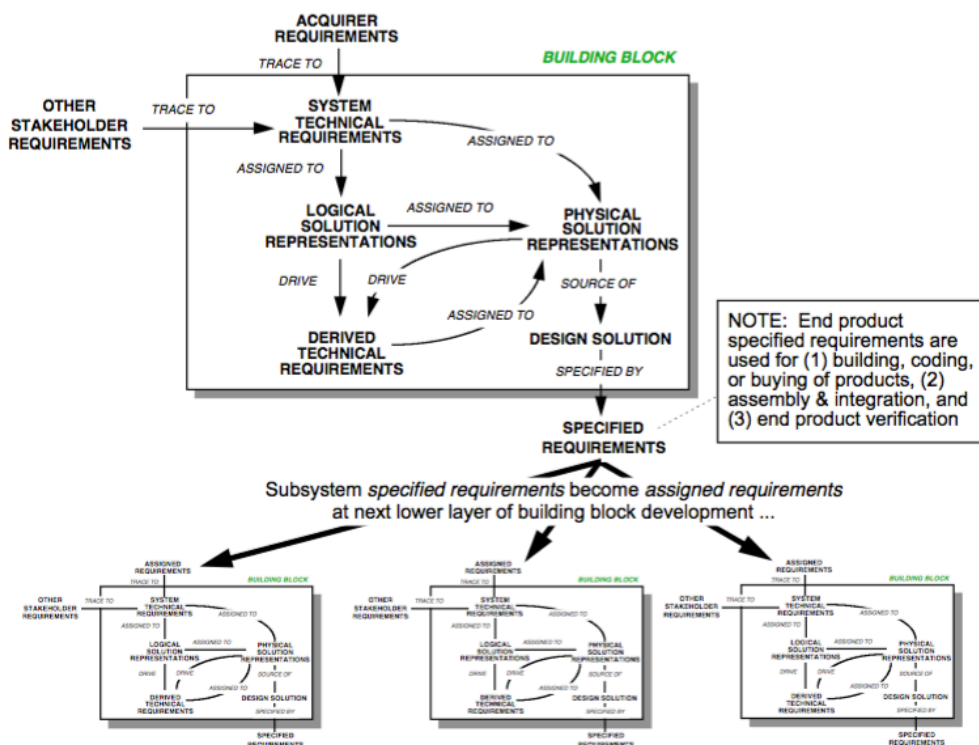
ACQUIRER REQUIREMENTS

BUILDING BLOCK

TRACE TO

OTHER STAKEHOLDER REQUIREMENTS

TRACE TO

SYSTEM TECHNICAL REQUIREMENTS

ASSIGNED TO

ASSIGNED TO

LOGICAL SOLUTION REPRESENTATIONS

ASSIGNED TO

PHYSICAL SOLUTION REPRESENTATIONS

DRIVE

DRIVE

SOURCE OF

ASSIGNED TO

DERIVED TECHNICAL REQUIREMENTS

DESIGN SOLUTION

SPECIFIED BY

NOTE: End product specified requirements are used for (1) building, coding, or buying of products, (2) assembly & integration, and (3) end product verification

SPECIFIED REQUIREMENTS

Subsystem *specified requirements* become *assigned requirements* at next lower layer of building block development ...

ASSIGNED REQUIREMENTS

TRACE TO

BUILDING BLOCK

OTHER STAKEHOLDER REQUIREMENTS

TRACE TO

SYSTEM TECHNICAL REQUIREMENTS

ASSIGNED TO

ASSIGNED TO

LOGICAL SOLUTION REPRESENTATIONS

ASSIGNED TO

PHYSICAL SOLUTION REPRESENTATIONS

DRIVE

DRIVE

SOURCE OF

ASSIGNED TO

DERIVED TECHNICAL REQUIREMENTS

DESIGN SOLUTION

SPECIFIED BY

SPECIFIED REQUIREMENTS

ASSIGNED REQUIREMENTS

TRACE TO

BUILDING BLOCK

OTHER STAKEHOLDER REQUIREMENTS

TRACE TO

SYSTEM TECHNICAL REQUIREMENTS

ASSIGNED TO

ASSIGNED TO

LOGICAL SOLUTION REPRESENTATIONS

ASSIGNED TO

PHYSICAL SOLUTION REPRESENTATIONS

DRIVE

DRIVE

SOURCE OF

ASSIGNED TO

DERIVED TECHNICAL REQUIREMENTS

DESIGN SOLUTION

SPECIFIED BY

SPECIFIED REQUIREMENTS

ASSIGNED REQUIREMENTS

TRACE TO

BUILDING BLOCK

OTHER STAKEHOLDER REQUIREMENTS

TRACE TO

SYSTEM TECHNICAL REQUIREMENTS

ASSIGNED TO

ASSIGNED TO

LOGICAL SOLUTION REPRESENTATIONS

ASSIGNED TO

PHYSICAL SOLUTION REPRESENTATIONS

DRIVE

DRIVE

SOURCE OF

ASSIGNED TO

DERIVED TECHNICAL REQUIREMENTS

DESIGN SOLUTION

SPECIFIED BY

SPECIFIED REQUIREMENTS